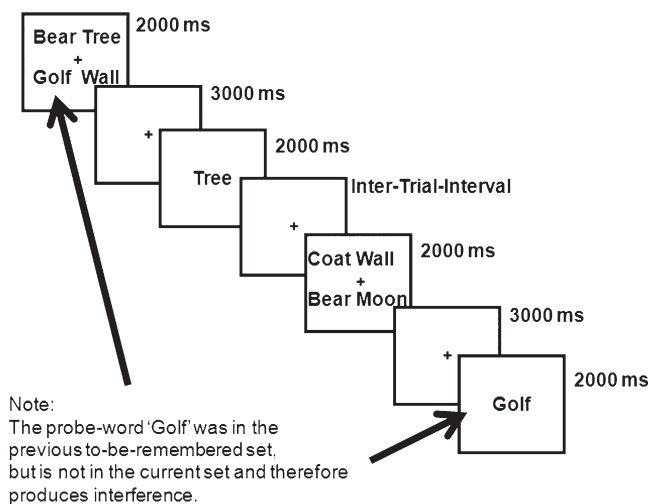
Bear Tree
+
Golf Wall

2000 ms

+

3000 ms

Tree

2000 ms

+

Inter-Trial-Interval

Coat Wall
+
Bear Moon

2000 ms

+

3000 ms

Golf

2000 ms

Note:
The probe-word 'Golf' was in the previous to-be-remembered set, but is not in the current set and therefore produces interference.